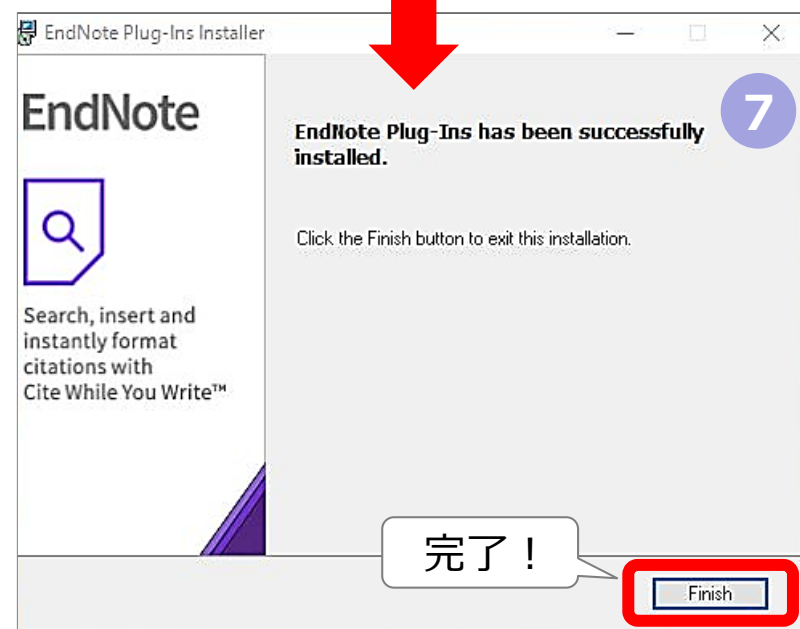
EndNote Plug-Ins Installer

EndNote

Search, insert and instantly format citations with Cite While You Write™

7

EndNote Plug-Ins has been successfully installed.

Click the Finish button to exit this installation.

完了！

Finish